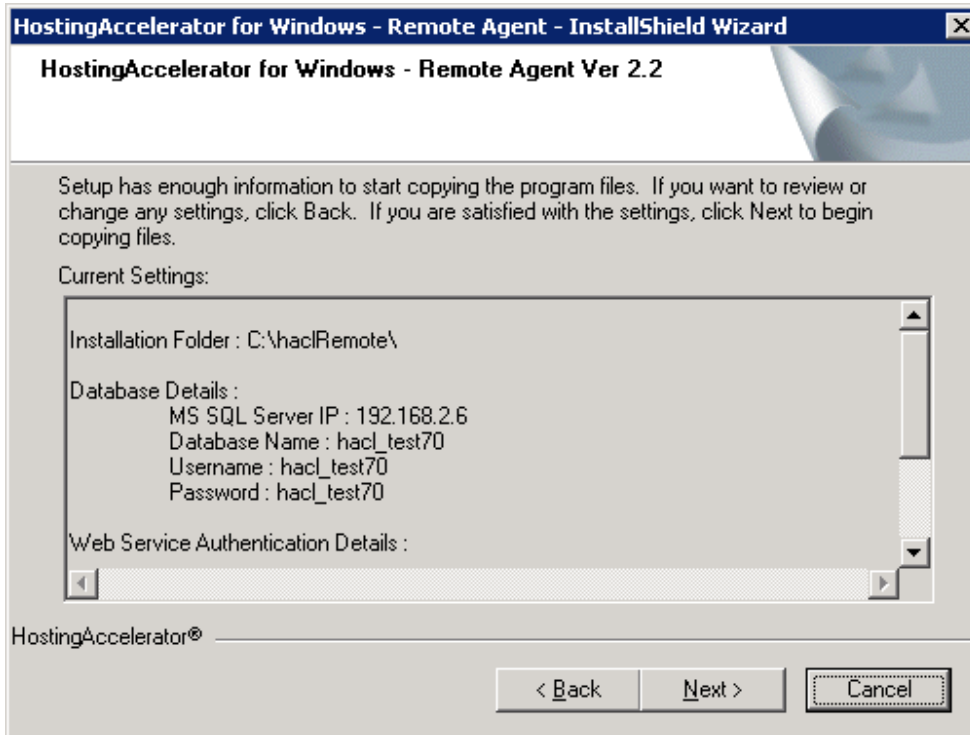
HostingAccelerator for Windows - Remote Agent - InstallShield Wizard

HostingAccelerator for Windows - Remote Agent Ver 2.2

Setup has enough information to start copying the program files. If you want to review or change any settings, click Back. If you are satisfied with the settings, click Next to begin copying files.

Current Settings:

Installation Folder : C:\haclRemote\

Database Details :
MS SQL Server IP : 192.168.2.6
Database Name : hacl_test70
Username : hacl_test70
Password : hacl_test70

Web Service Authentication Details :

HostingAccelerator®

< Back
Next >
Cancel